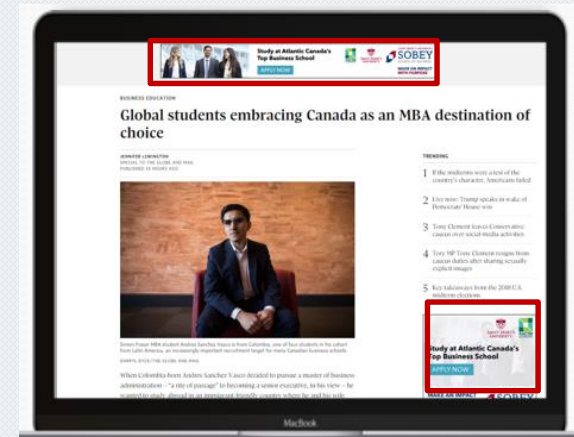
Study at Atlantic Canada's Top Business School

APPLY NOW

SOBEY

MAKE AN IMPACT WITH PURPOSE

BUSINESS EDUCATION

Global students embracing Canada as an MBA destination of choice

JENNIFER LEWINGTON
SPECIAL TO THE GLOBE AND MAIL
PUBLISHED 18 HOURS AGO

TRENDING

1 If the midterms were a test of the country's character, Americans failed

2 Live now: Trump speaks in wake of Democrats' House win

3 Tony Clement leaves Conservative caucus over social-media activities

4 Tory MP Tony Clement resigns from caucus duties after sharing sexually explicit images

5 Key takeaways from the 2018 U.S. midterm elections

Simon Fraser MBA student Andres Sanchez Vasco is from Colombia, one of four students in the cohort from Latin America, an increasingly important recruitment target for many Canadian business schools.

DARRYL DYCK/THE GLOBE AND MAIL

When Colombia-born Andres Sanchez Vasco decided to pursue a master of business administration – "a rite of passage" to becoming a senior executive, in his view – he wanted to study abroad in an immigrant-friendly country where he and his wife

Study at Atlantic Canada's Top Business School

APPLY NOW

MAKE AN IMPACT

SOBEY

MacBook